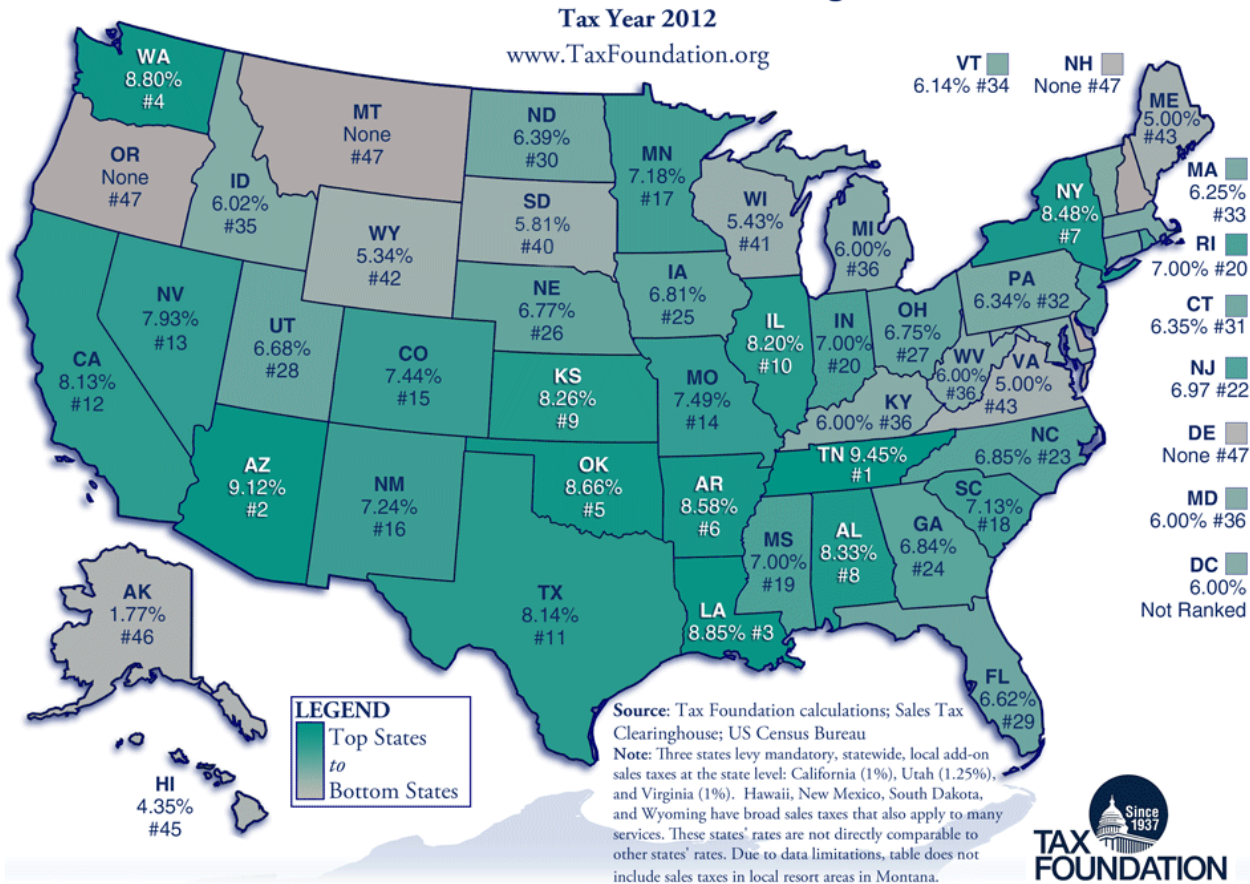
Tax Year 2012
www.TaxFoundation.org

WA
8.80%
#4

OR
None
#47

CA
8.13%
#12

NV
7.93%
#13

ID
6.02%
#35

MT
None
#47

WY
5.34%
#42

UT
6.68%
#28

AZ
9.12%
#2

CO
7.44%
#15

NM
7.24%
#16

ND
6.39%
#30

SD
5.81%
#40

NE
6.77%
#26

KS
8.26%
#9

OK
8.66%
#5

TX
8.14%
#11

MN
7.18%
#17

IA
6.81%
#25

MO
7.49%
#14

AR
8.58%
#6

LA
8.85% #3

WI
5.43%
#41

IL
8.20%
#10

MS
7.00%
#19

AL
8.33%
#8

TN 9.45%
#1

MI
6.00%
#36

IN
7.00%
#20

OH
6.75%
#27

KY
6.00% #36

WV
6.00%
#36

VA
5.00%
#43

NC
6.85% #23

SC
7.13%
#18

GA
6.84%
#24

FL
6.62%
#29

PA
6.34% #32

NY
8.48%
#7

ME
5.00%
#43

VT
6.14% #34

NH
None #47

MA
6.25%
#33

RI
7.00% #20

CT
6.35% #31

NJ
6.97 #22

DE
None #47

MD
6.00% #36

DC
6.00%
Not Ranked

AK
1.77%
#46

HI
4.35%
#45

LEGEND
Top States
to
Bottom States

Source: Tax Foundation calculations; Sales Tax Clearinghouse; US Census Bureau
Note: Three states levy mandatory, statewide, local add-on sales taxes at the state level: California (1%), Utah (1.25%), and Virginia (1%). Hawaii, New Mexico, South Dakota, and Wyoming have broad sales taxes that also apply to many services. These states' rates are not directly comparable to other states' rates. Due to data limitations, table does not include sales taxes in local resort areas in Montana.

Since 1937
TAX FOUNDATION